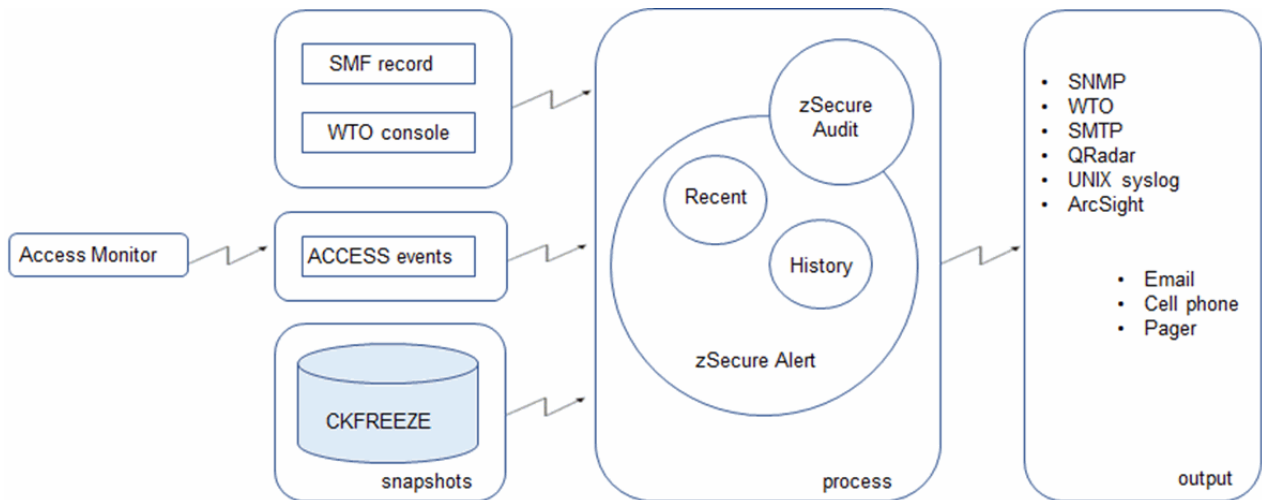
SMF record

WTO console

Access Monitor

ACCESS events

CKFREEZE

snapshots

zSecure Audit

Recent

History

zSecure Alert

process

- SNMP
- WTO
- SMTP
- QRadar
- UNIX syslog
- ArcSight

- Email
- Cell phone
- Pager

output